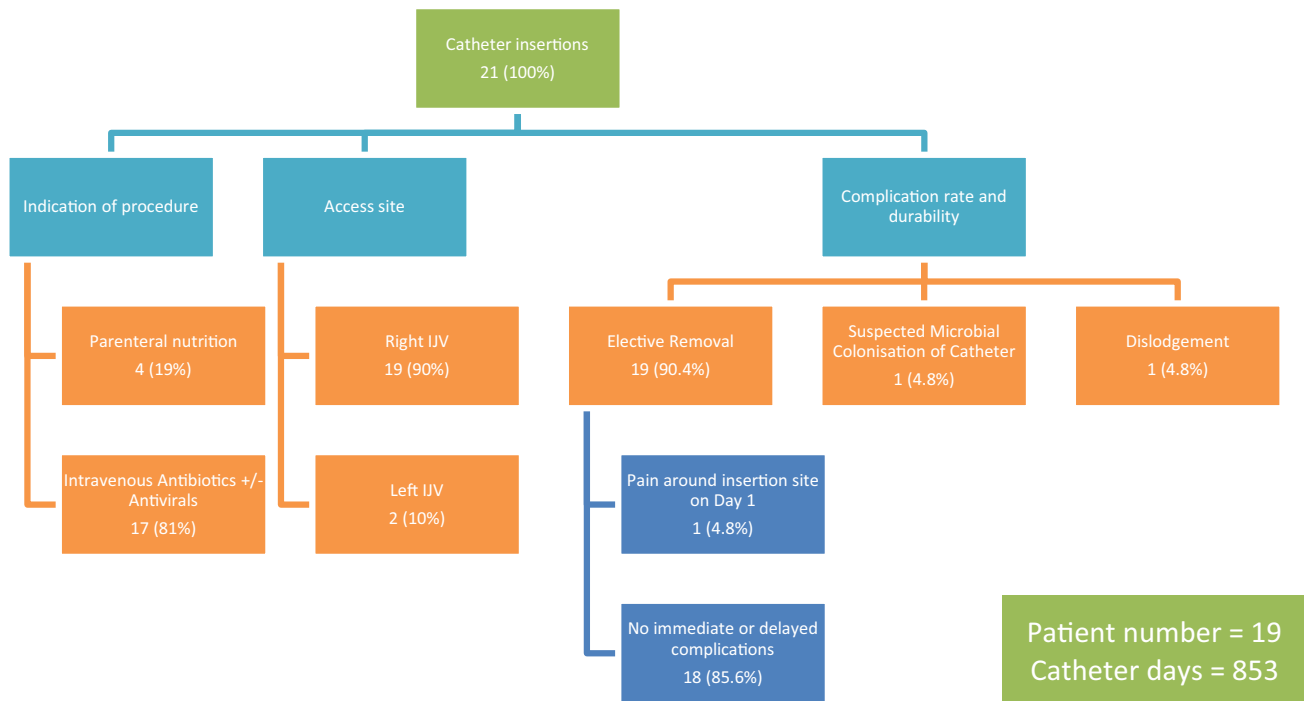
Catheter insertions
21 (100%)

Indication of procedure

Parenteral nutrition
4 (19%)

Intravenous Antibiotics +/- Antivirals
17 (81%)

Access site

Right IJV
19 (90%)

Left IJV
2 (10%)

Complication rate and durability

Elective Removal
19 (90.4%)

Pain around insertion site on Day 1
1 (4.8%)

No immediate or delayed complications
18 (85.6%)

Suspected Microbial Colonisation of Catheter
1 (4.8%)

Dislodgement
1 (4.8%)

Patient number = 19
Catheter days = 853